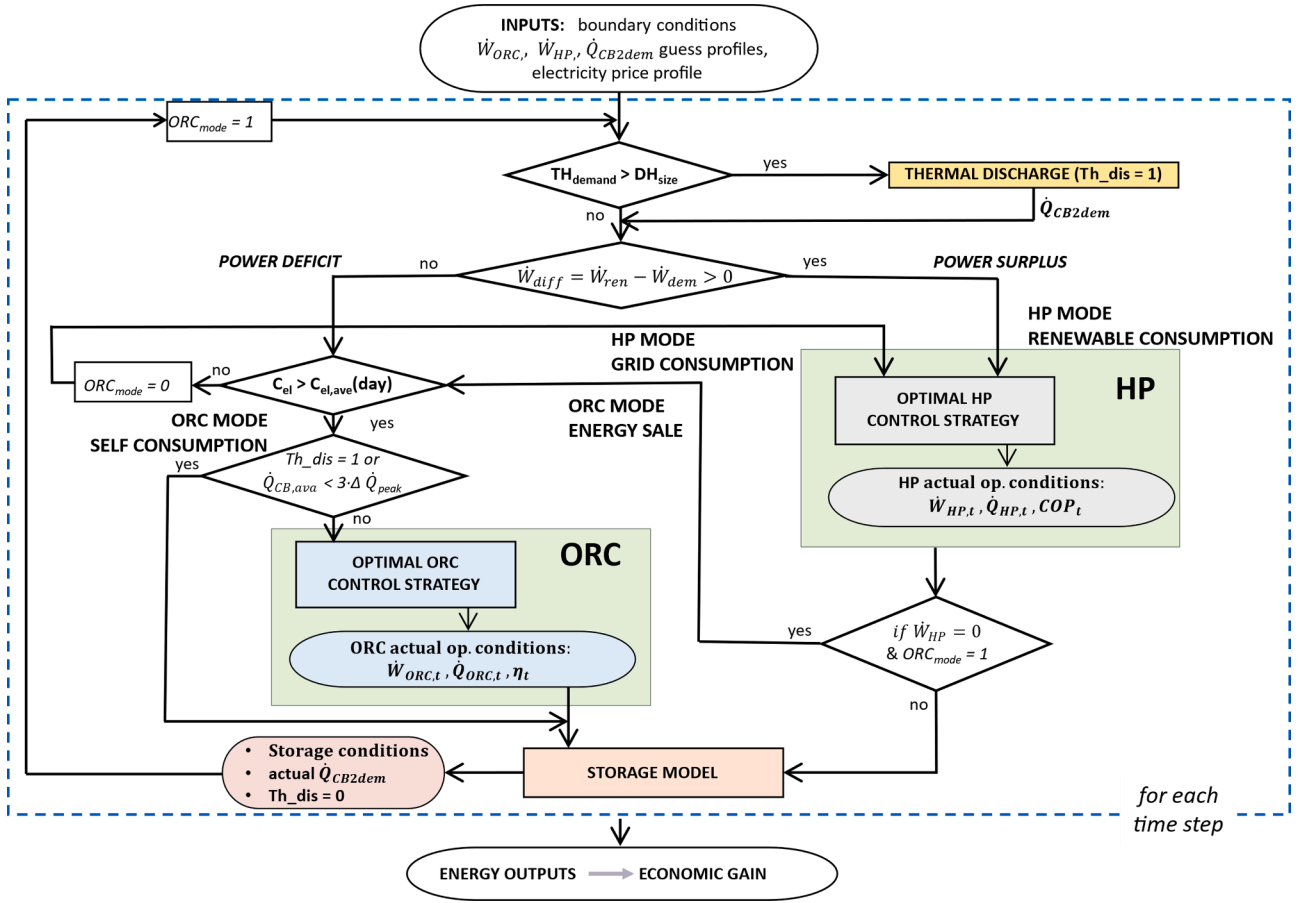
INPUTS: boundary conditions
$\dot{W}_{ORC,}$, $\dot{W}_{HP,}$, $\dot{Q}_{CB2dem}$ guess profiles, electricity price profile

$ORC_{mode}$ = 1

$TH_{demand}$ > $DH_{size}$

yes

THERMAL DISCHARGE (Th_dis = 1)

$\dot{Q}_{CB2dem}$

no

POWER DEFICIT

no

$\dot{W}_{diff} = \dot{W}_{ren} - \dot{W}_{dem} > 0$

yes

POWER SURPLUS

HP MODE
RENEWABLE CONSUMPTION

HP MODE
GRID CONSUMPTION

no

$ORC_{mode}$ = 0

$C_{el}$ > $C_{el,ave}$(day)

yes

ORC MODE
ENERGY SALE

HP

OPTIMAL HP
CONTROL STRATEGY

HP actual op. conditions:
$\dot{W}_{HP,t}$ , $\dot{Q}_{HP,t}$ , $COP_t$

ORC MODE
SELF CONSUMPTION

yes

Th_dis = 1 or
$\dot{Q}_{CB,ava} < 3 \cdot \Delta\, \dot{Q}_{peak}$

no

ORC

OPTIMAL ORC
CONTROL STRATEGY

ORC actual op. conditions:
$\dot{W}_{ORC,t}$ , $\dot{Q}_{ORC,t}$ , $\eta_t$

yes

if $\dot{W}_{HP} = 0$
& $ORC_{mode}$ = 1

no

• Storage conditions
• actual $\dot{Q}_{CB2dem}$
• Th_dis = 0

STORAGE MODEL

for each
time step

ENERGY OUTPUTS → ECONOMIC GAIN